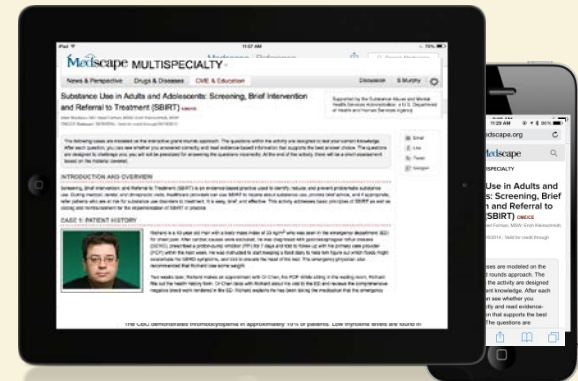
iPad 11:57 AM 75%

Medscape MULTISPECIALTY

News & Perspective Drugs & Diseases CME & Education Discussion

Substance Use in Adults and Adolescents: Screening, Brief Intervention and Referral to Treatment (SBIRT) CME/CE

Supported by the Substance Abuse and Mental Health Services Administration, a U.S. Department of Health and Human Services Agency

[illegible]

INTRODUCTION AND OVERVIEW

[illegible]

CASE 1: PATIENT HISTORY

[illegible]

The CBC demonstrates thrombocytopenia in approximately 10% of patients. Low thyroxine levels are found in

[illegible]

Email
Like
Tweet
Google+

dscape.org

Medscape

Use in Adults and s: Screening, Brief n and Referral to (SBIRT) CME/CE

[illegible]